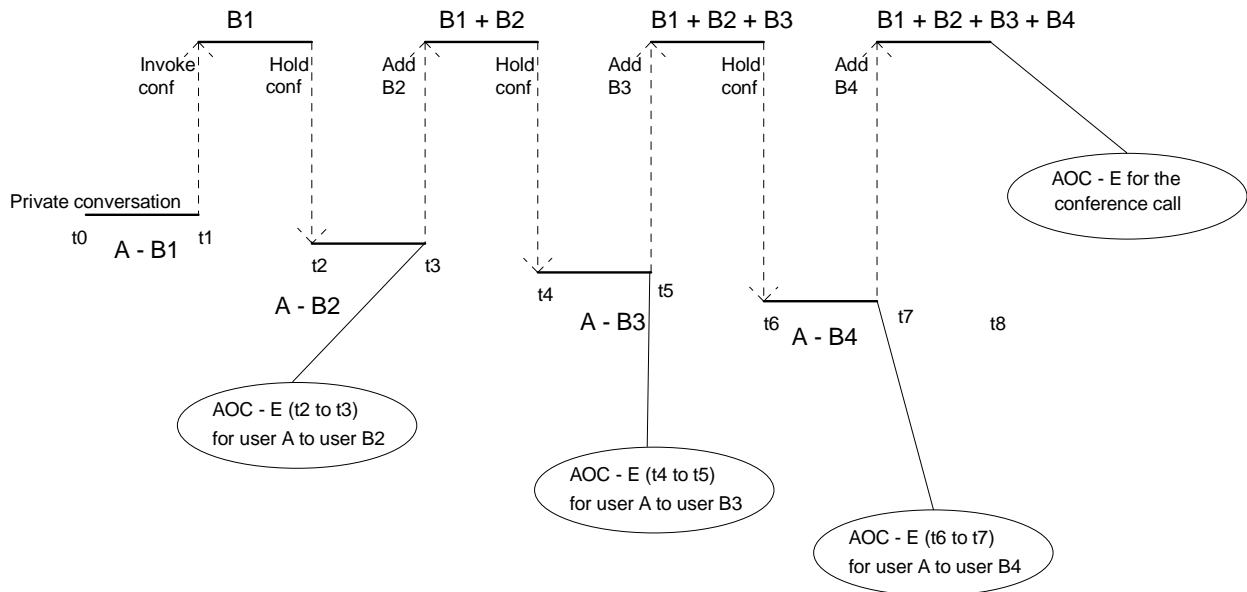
B1

B1 + B2

B1 + B2 + B3

B1 + B2 + B3 + B4

Invoke conf

Hold conf

Add B2

Hold conf

Add B3

Hold conf

Add B4

Private conversation

t0

A - B1

t1

t2

t3

A - B2

t4

t5

A - B3

t6

A - B4

t7

t8

AOC - E for the conference call

AOC - E (t2 to t3) for user A to user B2

AOC - E (t4 to t5) for user A to user B3

AOC - E (t6 to t7) for user A to user B4